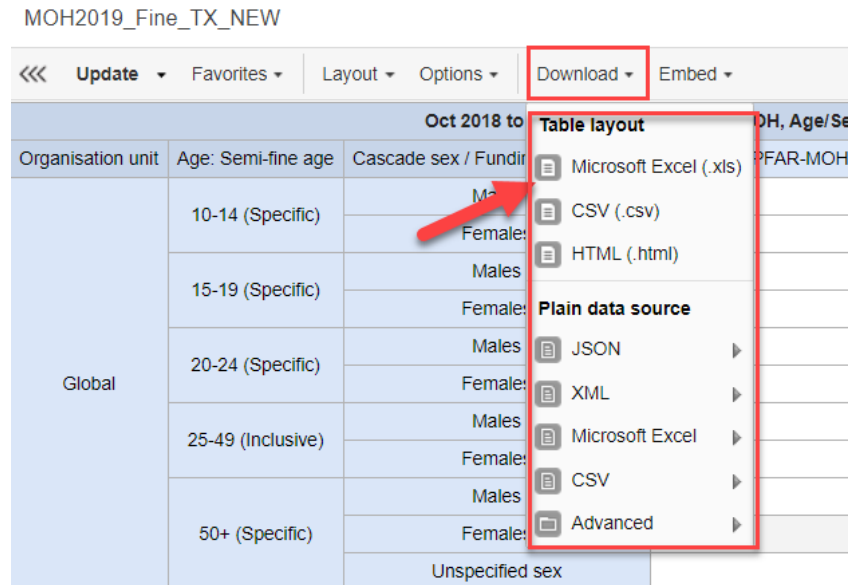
MOH2019_Fine_TX_NEW

Update ▾ Favorites ▾ Layout ▾ Options ▾ Download ▾ Embed ▾

Oct 2018 to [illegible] OH, Age/Se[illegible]

| Organisation unit | Age: Semi-fine age | Cascade sex / Fundin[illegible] | PFAR-MOH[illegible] |
|---|---|---|---|
| Global | 10-14 (Specific) | Ma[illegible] | |
| | | Females | |
| | 15-19 (Specific) | Males | |
| | | Females | |
| | 20-24 (Specific) | Males | |
| | | Females | |
| | 25-49 (Inclusive) | Males | |
| | | Females | |
| | 50+ (Specific) | Males | |
| | | Females | |
| | | Unspecified sex | |

Table layout
Microsoft Excel (.xls)
CSV (.csv)
HTML (.html)
Plain data source
JSON
XML
Microsoft Excel
CSV
Advanced